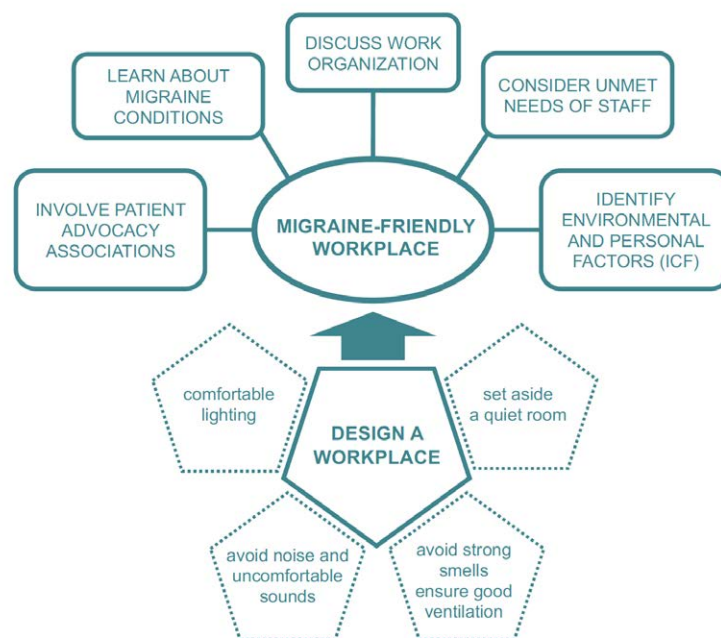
DISCUSS WORK ORGANIZATION

LEARN ABOUT MIGRAINE CONDITIONS

CONSIDER UNMET NEEDS OF STAFF

INVOLVE PATIENT ADVOCACY ASSOCIATIONS

MIGRAINE-FRIENDLY WORKPLACE

IDENTIFY ENVIRONMENTAL AND PERSONAL FACTORS (ICF)

comfortable lighting

set aside a quiet room

DESIGN A WORKPLACE

avoid noise and uncomfortable sounds

avoid strong smells ensure good ventilation